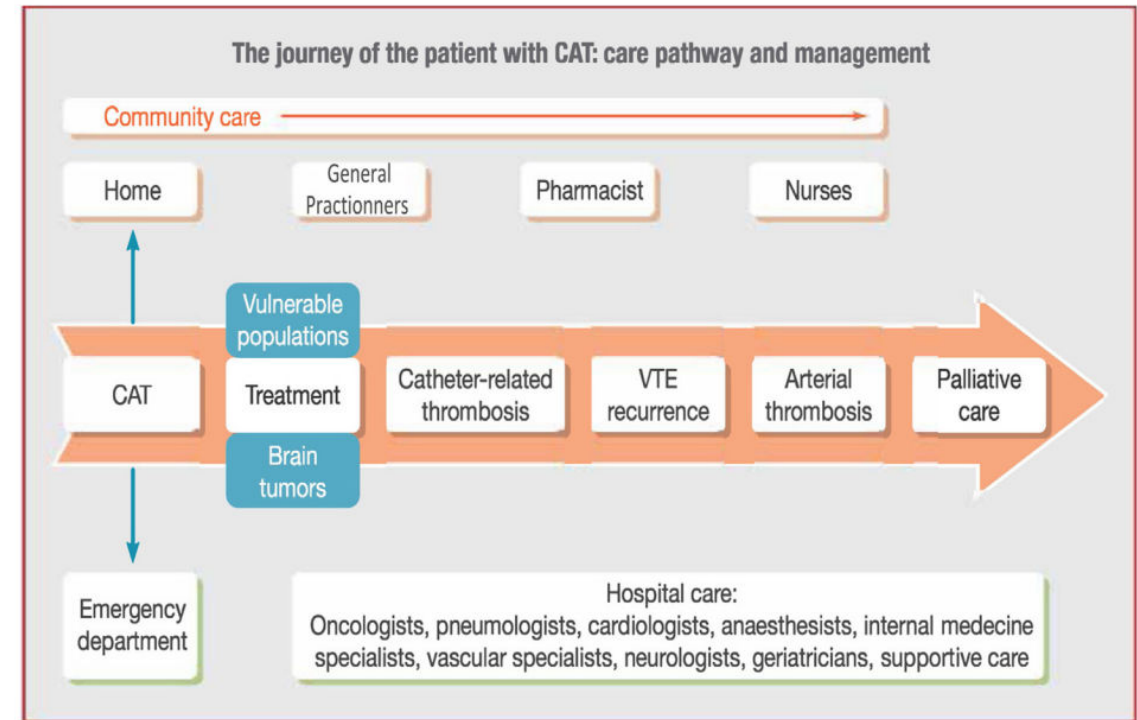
The journey of the patient with CAT: care pathway and management

Community care

Home

General Practionners

Pharmacist

Nurses

Vulnerable populations

CAT

Treatment

Catheter-related thrombosis

VTE recurrence

Arterial thrombosis

Palliative care

Brain tumors

Emergency department

Hospital care:
Oncologists, pneumologists, cardiologists, anaesthesists, internal medecine specialists, vascular specialists, neurologists, geriatricians, supportive care